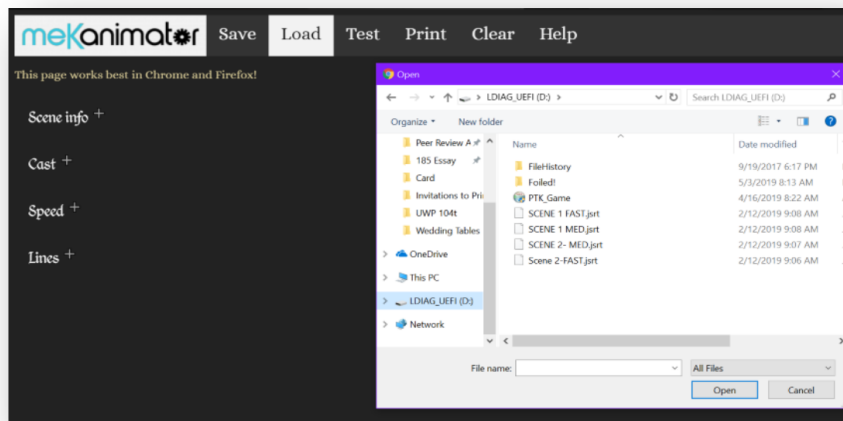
mekanimator Save Load Test Print Clear Help

This page works best in Chrome and Firefox!

Scene info +

Cast +

Speed +

Lines +

Open

LDIAG_UEFI (D:) >

Search LDIAG_UEFI (D:)

Organize ▾ New folder

Peer Review A
185 Essay
Card
Invitations to Pri
UWP 104t
Wedding Tables
OneDrive
This PC
LDIAG_UEFI (D:)
Network

| Name | Date modified |
|---|---|
| FileHistory | 9/19/2017 6:17 PM |
| Foiled! | 5/3/2019 8:13 AM |
| PTK_Game | 4/16/2019 8:22 AM |
| SCENE 1 FAST.jsrt | 2/12/2019 9:08 AM |
| SCENE 1 MED.jsrt | 2/12/2019 9:08 AM |
| SCENE 2- MED.jsrt | 2/12/2019 9:07 AM |
| Scene 2-FAST.jsrt | 2/12/2019 9:06 AM |

File name: All Files

Open Cancel